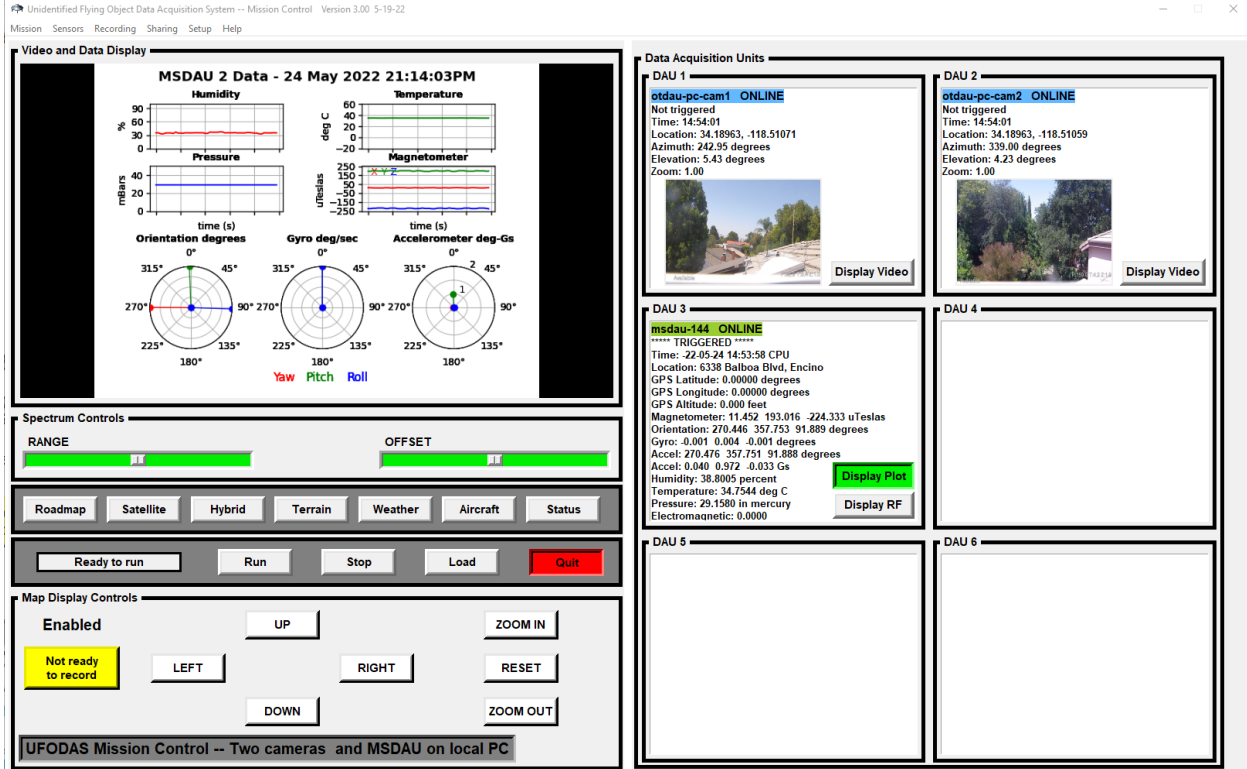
Unidentified Flying Object Data Acquisition System -- Mission Control Version 3.00 5-19-22

Mission Sensors Recording Sharing Setup Help

Video and Data Display

MSDAU 2 Data - 24 May 2022 21:14:03PM

Humidity
%
90
60
30

Temperature
deg C
60
40
20
0

Pressure
mBars
40
20
0
time (s)

Magnetometer
uTeslas
250
150
50
−50
−150
−250
X Y Z
time (s)

Orientation degrees
0°
45°
90°
135°
180°
225°
270°
315°

Gyro deg/sec
0°
45°
90°
135°
180°
225°
270°
315°

Accelerometer deg-Gs
0°
45°
90°
135°
180°
225°
270°
315°
1
2

Yaw Pitch Roll

Spectrum Controls

RANGE

OFFSET

Roadmap Satellite Hybrid Terrain Weather Aircraft Status

Ready to run Run Stop Load Quit

Map Display Controls

Enabled

Not ready to record

UP

LEFT

RIGHT

DOWN

ZOOM IN

RESET

ZOOM OUT

UFODAS Mission Control -- Two cameras and MSDAU on local PC

Data Acquisition Units

DAU 1

otdau-pc-cam1 ONLINE
Not triggered
Time: 14:54:01
Location: 34.18963, -118.51071
Azimuth: 242.95 degrees
Elevation: 5.43 degrees
Zoom: 1.00

Display Video

DAU 2

otdau-pc-cam2 ONLINE
Not triggered
Time: 14:54:01
Location: 34.18963, -118.51059
Azimuth: 339.00 degrees
Elevation: 4.23 degrees
Zoom: 1.00

Display Video

DAU 3

msdau-144 ONLINE
***** TRIGGERED *****
Time: 22-05-24 14:53:58 CPU
Location: 6338 Balboa Blvd, Encino
GPS Latitude: 0.00000 degrees
GPS Longitude: 0.00000 degrees
GPS Altitude: 0.000 feet
Magnetometer: 11.452 193.016 -224.333 uTeslas
Orientation: 270.446 357.753 91.889 degrees
Gyro: -0.001 0.004 -0.001 degrees
Accel: 270.476 357.751 91.888 degrees
Accel: 0.040 0.972 -0.033 Gs
Humidity: 38.8005 percent
Temperature: 34.7544 deg C
Pressure: 29.1580 in mercury
Electromagnetic: 0.0000

Display Plot

Display RF

DAU 4

DAU 5

DAU 6